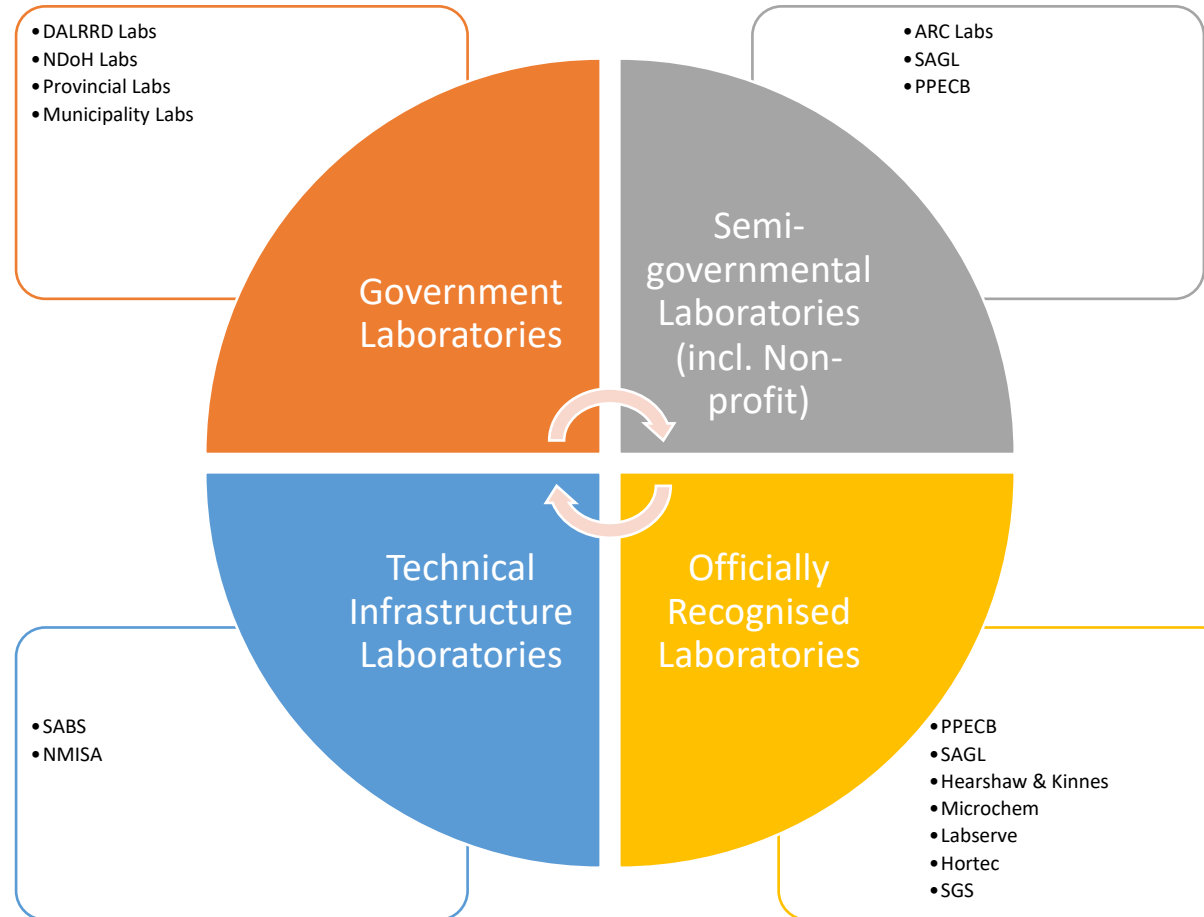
• DALRRD Labs
• NDoH Labs
• Provincial Labs
• Municipality Labs

• ARC Labs
• SAGL
• PPECB

Government Laboratories

Semi-governmental Laboratories (incl. Non-profit)

Technical Infrastructure Laboratories

Officially Recognised Laboratories

• SABS
• NMISA

• PPECB
• SAGL
• Hearshaw & Kinnes
• Microchem
• Labserve
• Hortec
• SGS